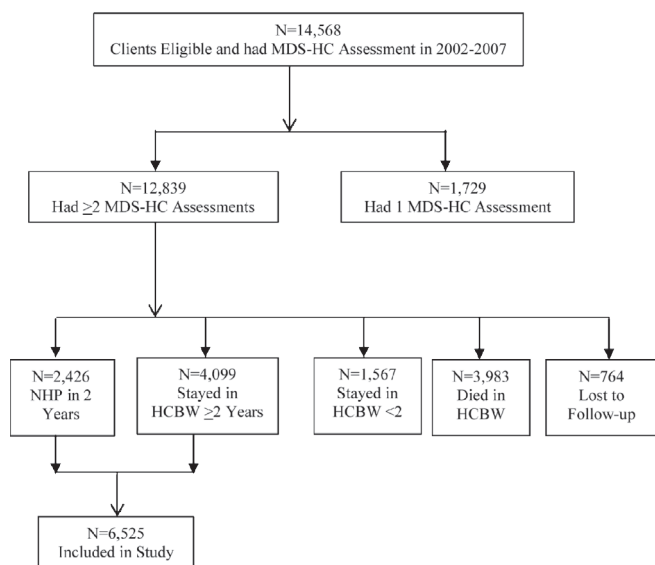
N=14,568
Clients Eligible and had MDS-HC Assessment in 2002-2007

N=12,839
Had $\geq$2 MDS-HC Assessments

N=1,729
Had 1 MDS-HC Assessment

N=2,426
NHP in 2 Years

N=4,099
Stayed in HCBW $\geq$2 Years

N=1,567
Stayed in HCBW <2

N=3,983
Died in HCBW

N=764
Lost to Follow-up

N=6,525
Included in Study